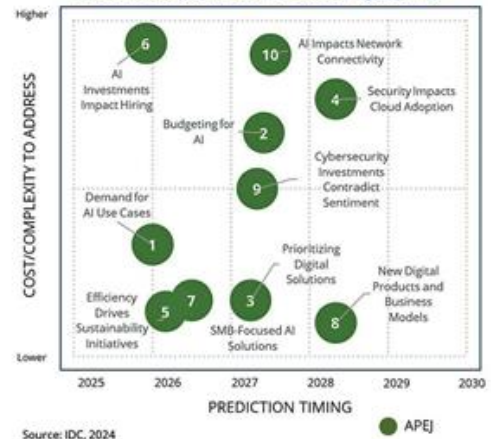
Higher

Lower

COST/COMPLEXITY TO ADDRESS

6
AI Investments Impact Hiring

10
AI Impacts Network Connectivity

4
Security Impacts Cloud Adoption

2
Budgeting for AI

9
Cybersecurity Investments Contradict Sentiment

1
Demand for AI Use Cases

3
Prioritizing Digital Solutions

8
New Digital Products and Business Models

5
7
Efficiency Drives Sustainability Initiatives

SMB-Focused AI Solutions

2025 2026 2027 2028 2029 2030

PREDICTION TIMING

APEJ

Source: IDC, 2024